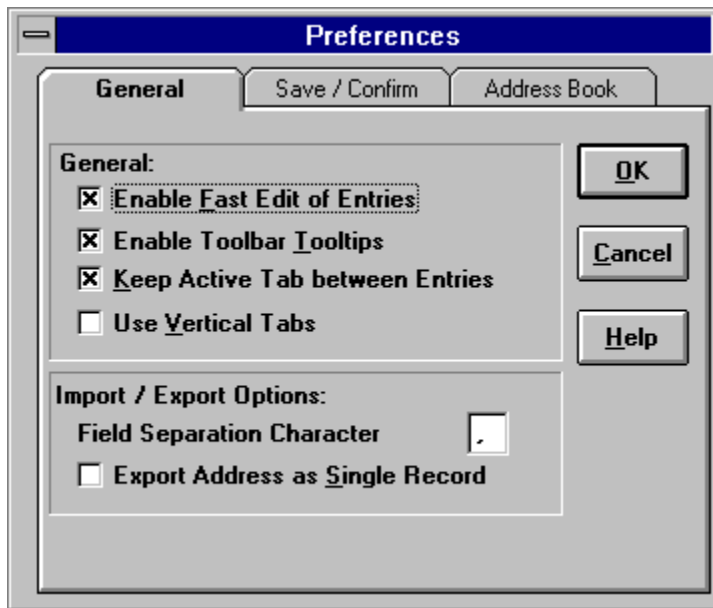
Preferences

General | Save / Confirm | Address Book

General:
☒ Enable Fast Edit of Entries
☒ Enable Toolbar Tooltips
☒ Keep Active Tab between Entries
☐ Use Vertical Tabs

Import / Export Options:
Field Separation Character ,
☐ Export Address as Single Record

OK
Cancel
Help